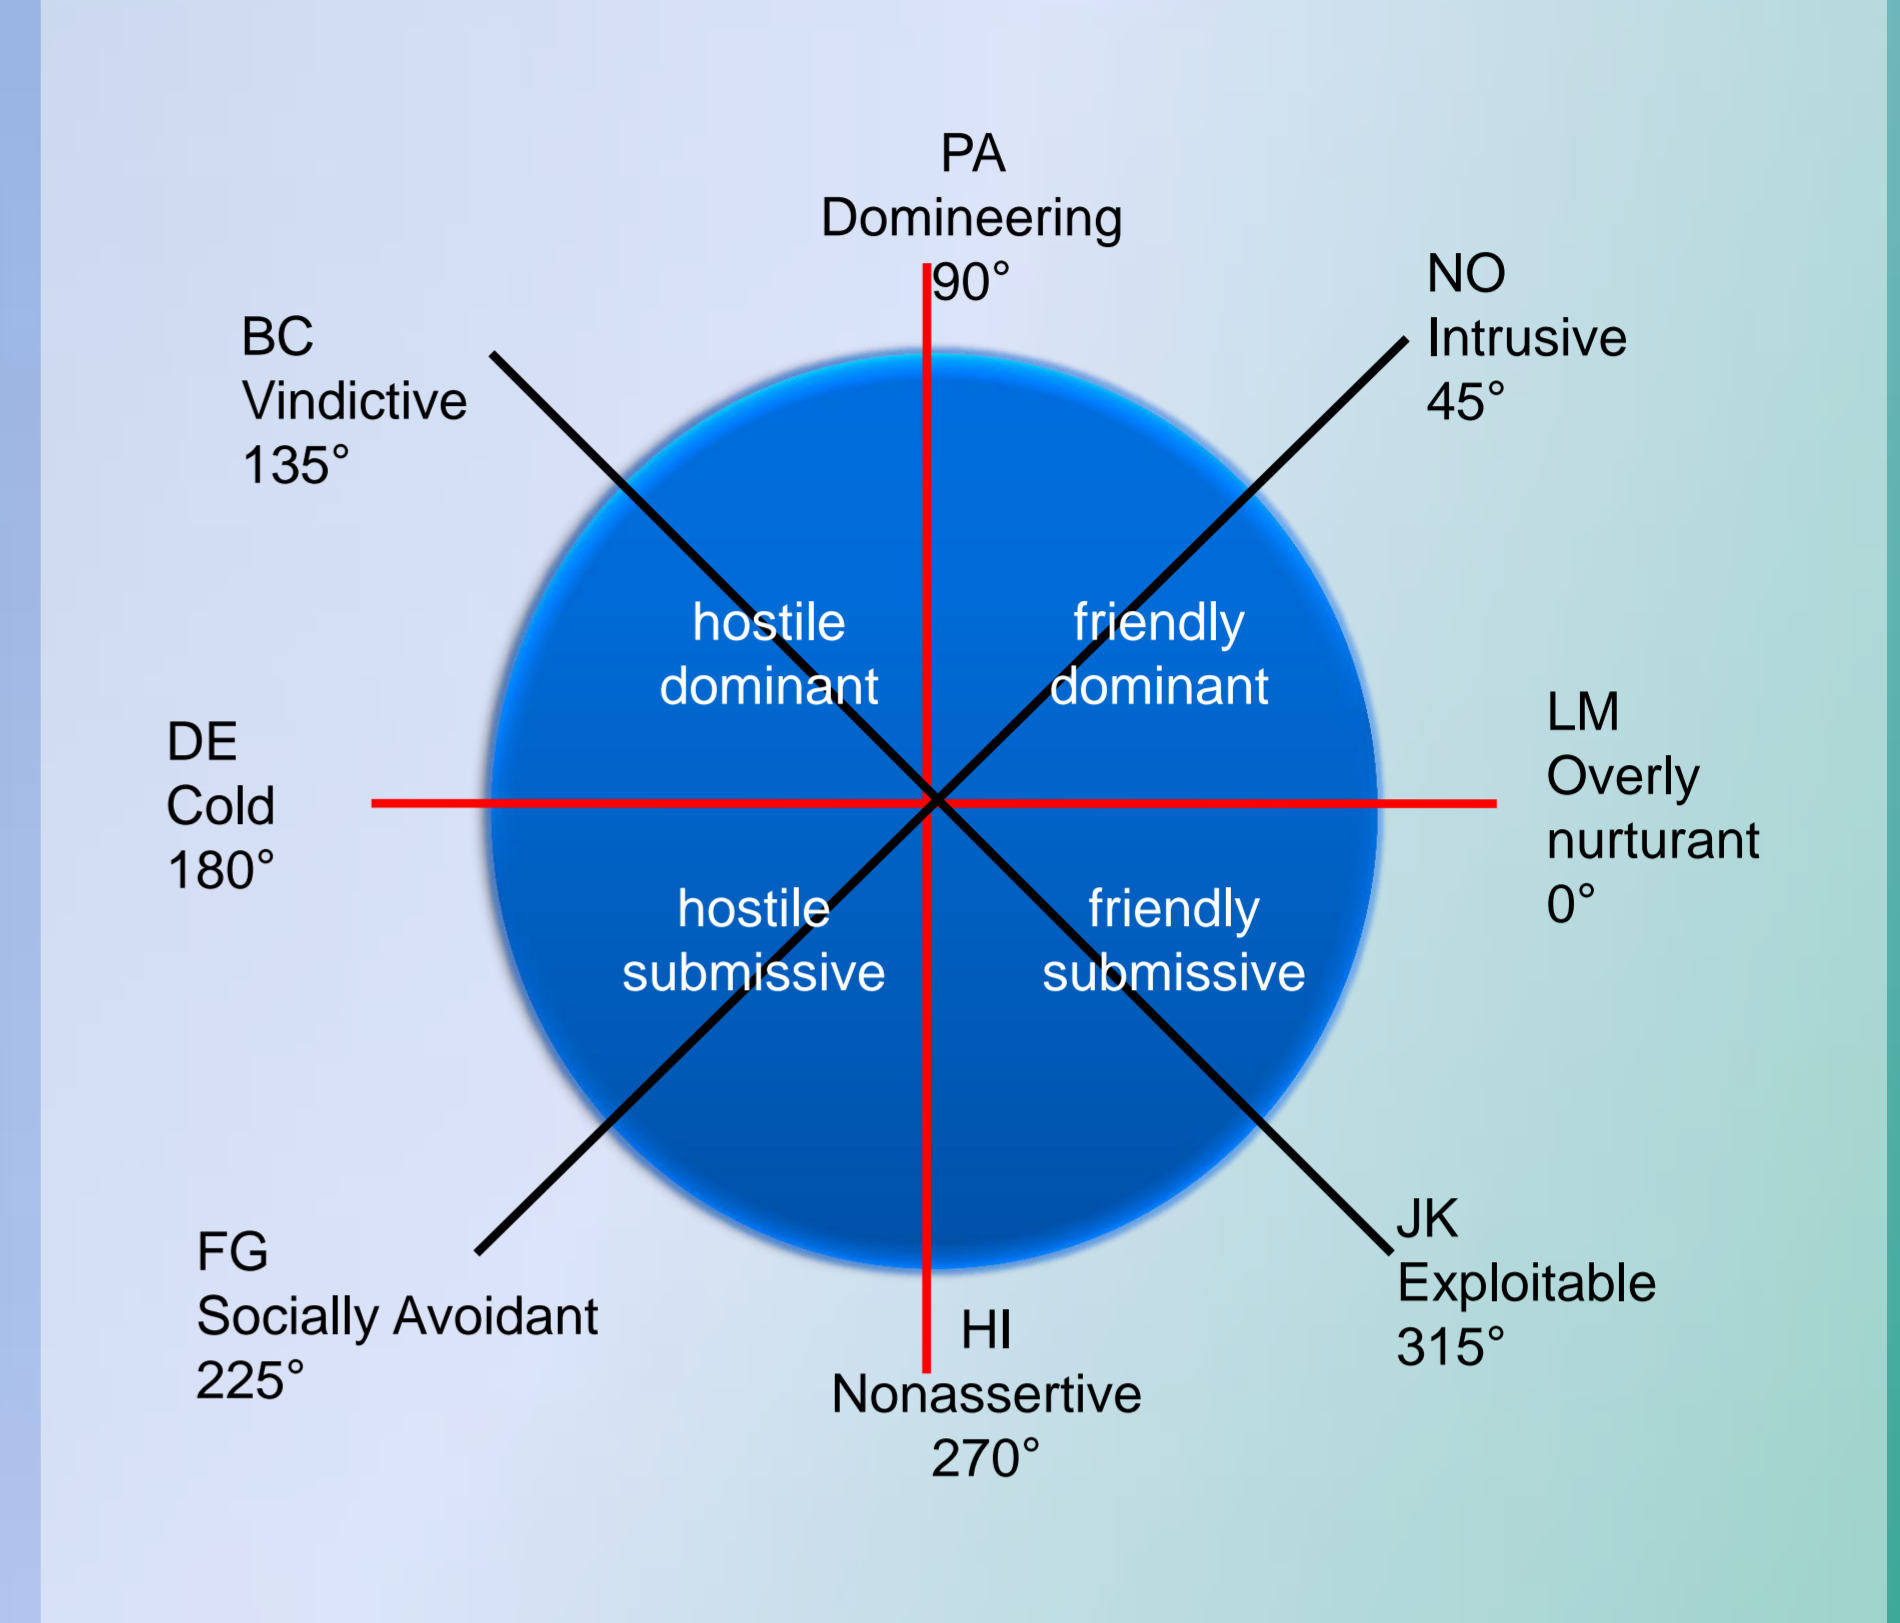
PA
Domineering
90°

NO
Intrusive
45°

BC
Vindictive
135°

hostile
dominant

friendly
dominant

DE
Cold
180°

LM
Overly
nurturant
0°

hostile
submissive

friendly
submissive

FG
Socially Avoidant
225°

JK
Exploitable
315°

HI
Nonassertive
270°